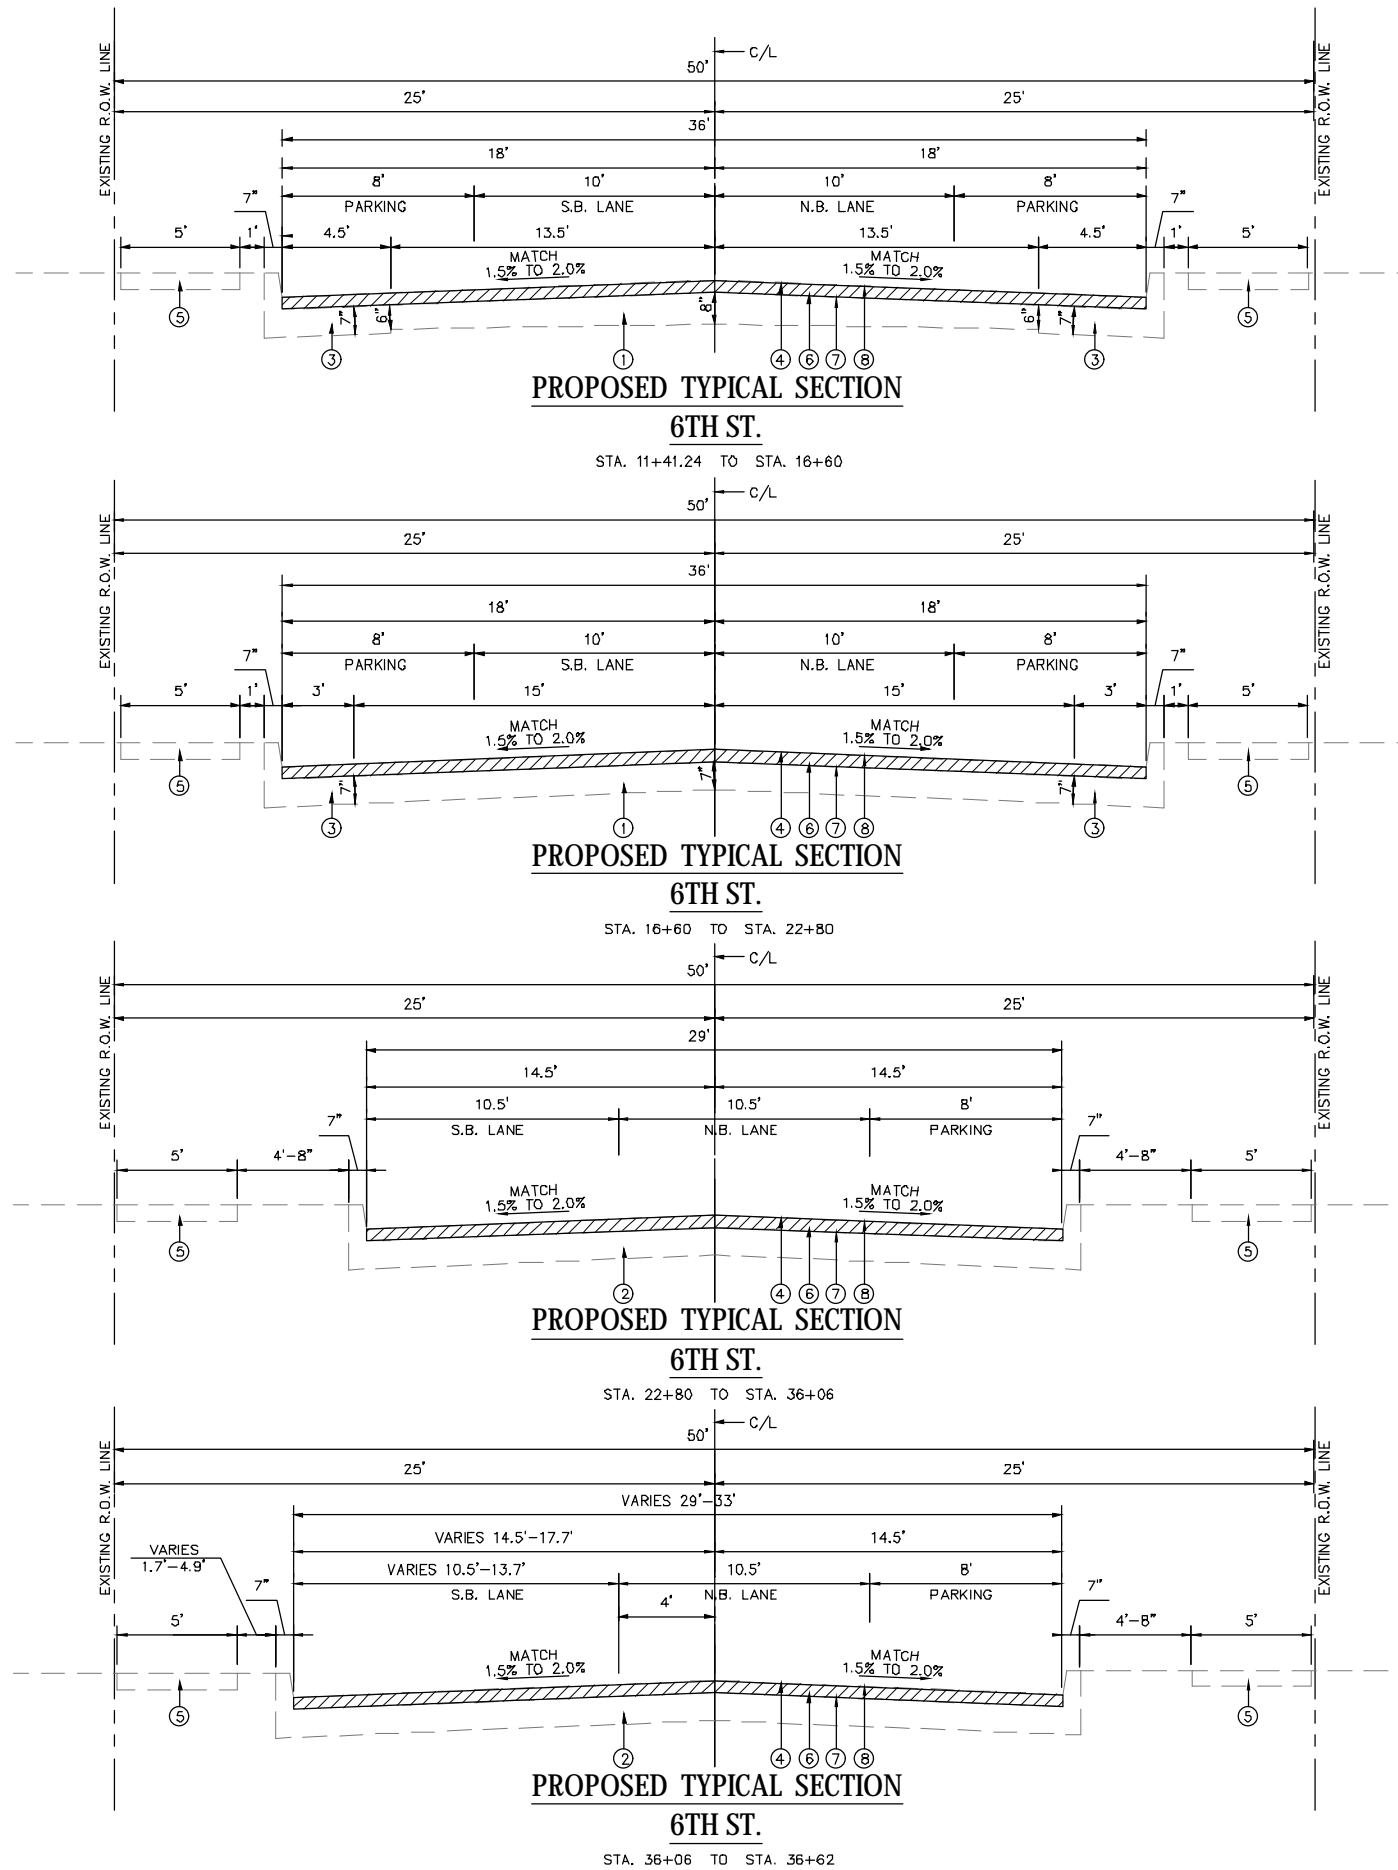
EXISTING R.O.W. LINE
EXISTING R.O.W. LINE
C/L
50'
25'
25'
36'
18'
18'
8'
10'
10'
8'
PARKING
S.B. LANE
N.B. LANE
PARKING
7"
7"
5'
1'
4.5'
13.5'
13.5'
4.5'
1'
5'
MATCH
1.5% TO 2.0%
MATCH
1.5% TO 2.0%
7"
6"
8"
6"
7"
5
3
1
4 6 7 8
3
5
PROPOSED TYPICAL SECTION
6TH ST.
STA. 11+41.24 TO STA. 16+60

EXISTING R.O.W. LINE
EXISTING R.O.W. LINE
C/L
50'
25'
25'
36'
18'
18'
8'
10'
10'
8'
PARKING
S.B. LANE
N.B. LANE
PARKING
7"
7"
5'
1'
3'
15'
15'
3'
1'
5'
MATCH
1.5% TO 2.0%
MATCH
1.5% TO 2.0%
7"
7"
7"
5
3
1
4 6 7 8
3
5
PROPOSED TYPICAL SECTION
6TH ST.
STA. 16+60 TO STA. 22+80

EXISTING R.O.W. LINE
EXISTING R.O.W. LINE
C/L
50'
25'
25'
29'
14.5'
14.5'
10.5'
10.5'
8'
S.B. LANE
N.B. LANE
PARKING
7"
7"
5'
4'-8"
4'-8"
5'
MATCH
1.5% TO 2.0%
MATCH
1.5% TO 2.0%
5
2
4 6 7 8
5
PROPOSED TYPICAL SECTION
6TH ST.
STA. 22+80 TO STA. 36+06

EXISTING R.O.W. LINE
EXISTING R.O.W. LINE
C/L
50'
25'
25'
VARIES 29'-33'
VARIES 14.5'-17.7'
14.5'
VARIES 10.5'-13.7'
10.5'
8'
S.B. LANE
N.B. LANE
PARKING
VARIES
1.7'-4.9'
7"
7"
4'
5'
4'-8"
5'
MATCH
1.5% TO 2.0%
MATCH
1.5% TO 2.0%
5
2
4 6 7 8
5
PROPOSED TYPICAL SECTION
6TH ST.
STA. 36+06 TO STA. 36+62